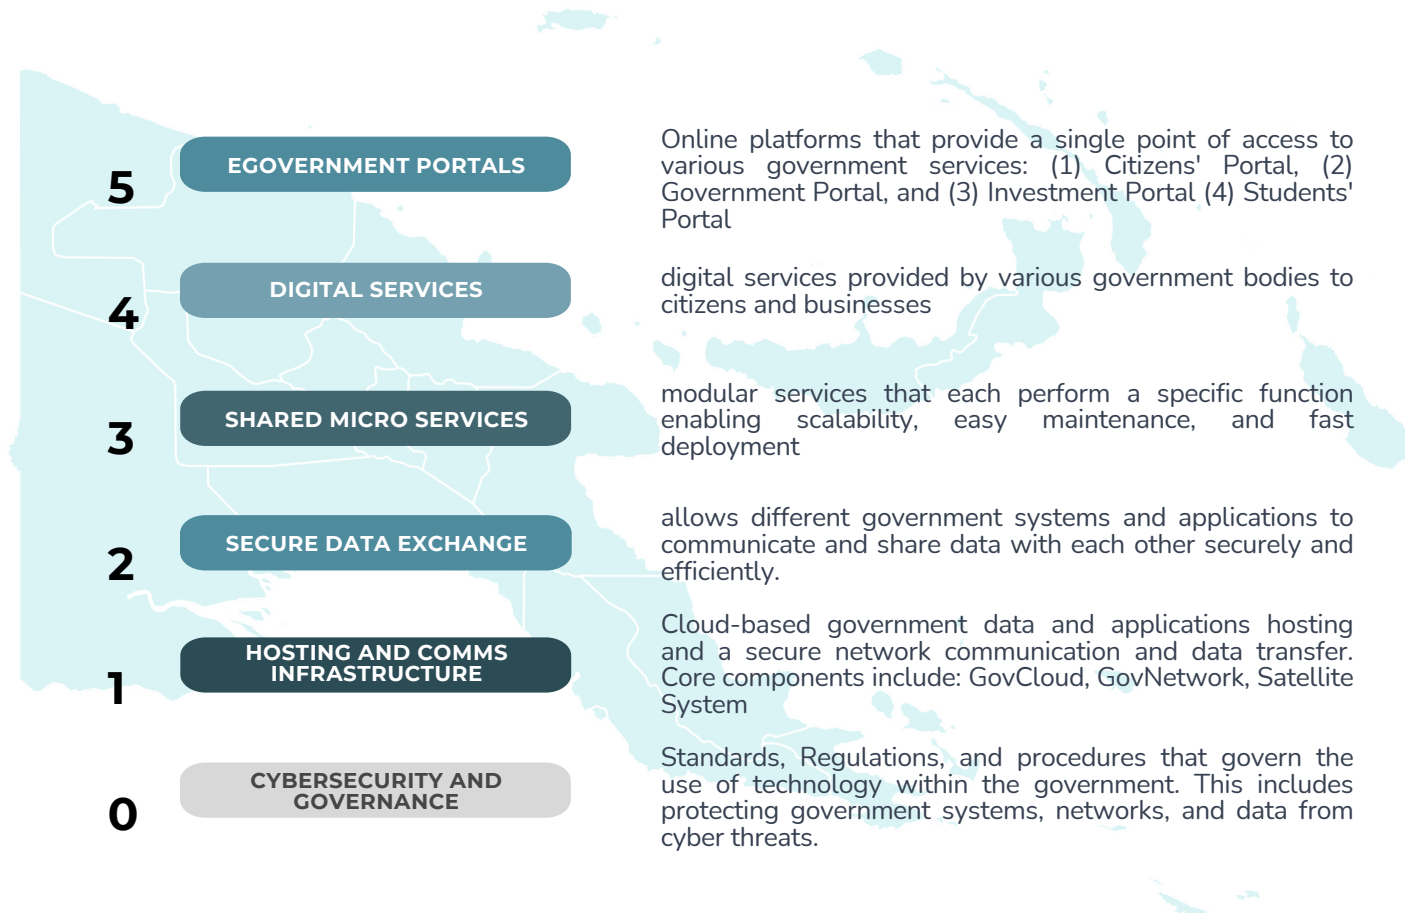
5 EGOVERNMENT PORTALS

Online platforms that provide a single point of access to various government services: (1) Citizens' Portal, (2) Government Portal, and (3) Investment Portal (4) Students' Portal

4 DIGITAL SERVICES

digital services provided by various government bodies to citizens and businesses

3 SHARED MICRO SERVICES

modular services that each perform a specific function enabling scalability, easy maintenance, and fast deployment

2 SECURE DATA EXCHANGE

allows different government systems and applications to communicate and share data with each other securely and efficiently.

1 HOSTING AND COMMS INFRASTRUCTURE

Cloud-based government data and applications hosting and a secure network communication and data transfer. Core components include: GovCloud, GovNetwork, Satellite System

0 CYBERSECURITY AND GOVERNANCE

Standards, Regulations, and procedures that govern the use of technology within the government. This includes protecting government systems, networks, and data from cyber threats.